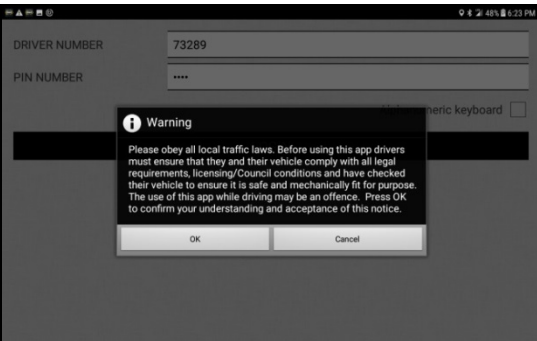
48% 6:23 PM

DRIVER NUMBER
73289

PIN NUMBER
••••

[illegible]eric keyboard

Warning

Please obey all local traffic laws. Before using this app drivers must ensure that they and their vehicle comply with all legal requirements, licensing/Council conditions and have checked their vehicle to ensure it is safe and mechanically fit for purpose. The use of this app while driving may be an offence. Press OK to confirm your understanding and acceptance of this notice.

OK

Cancel